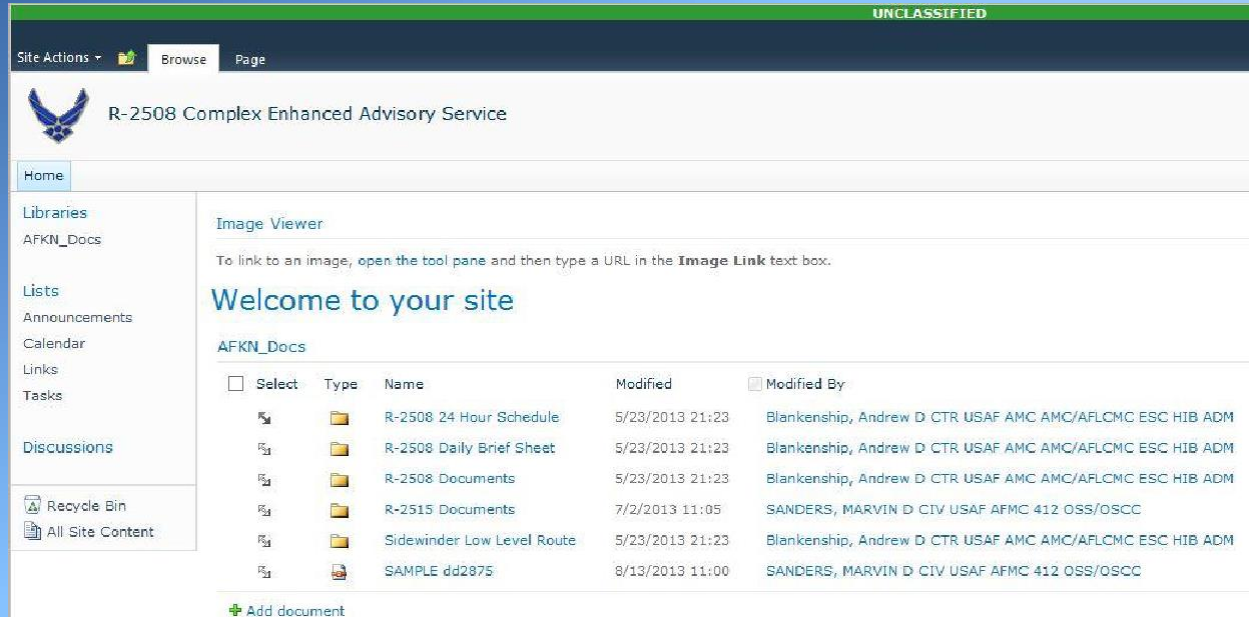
UNCLASSIFIED

Site Actions Browse Page

R-2508 Complex Enhanced Advisory Service

Home

Libraries
AFKN_Docs

Lists
Announcements
Calendar
Links
Tasks

Discussions

Recycle Bin
All Site Content

Image Viewer

To link to an image, open the tool pane and then type a URL in the **Image Link** text box.

Welcome to your site

AFKN_Docs

| Select | Type | Name | Modified | Modified By |
|---|---|---|---|---|
| | | R-2508 24 Hour Schedule | 5/23/2013 21:23 | Blankenship, Andrew D CTR USAF AMC AMC/AFLCMC ESC HIB ADM |
| | | R-2508 Daily Brief Sheet | 5/23/2013 21:23 | Blankenship, Andrew D CTR USAF AMC AMC/AFLCMC ESC HIB ADM |
| | | R-2508 Documents | 5/23/2013 21:23 | Blankenship, Andrew D CTR USAF AMC AMC/AFLCMC ESC HIB ADM |
| | | R-2515 Documents | 7/2/2013 11:05 | SANDERS, MARVIN D CIV USAF AFMC 412 OSS/OSCC |
| | | Sidewinder Low Level Route | 5/23/2013 21:23 | Blankenship, Andrew D CTR USAF AMC AMC/AFLCMC ESC HIB ADM |
| | | SAMPLE dd2875 | 8/13/2013 11:00 | SANDERS, MARVIN D CIV USAF AFMC 412 OSS/OSCC |

Add document